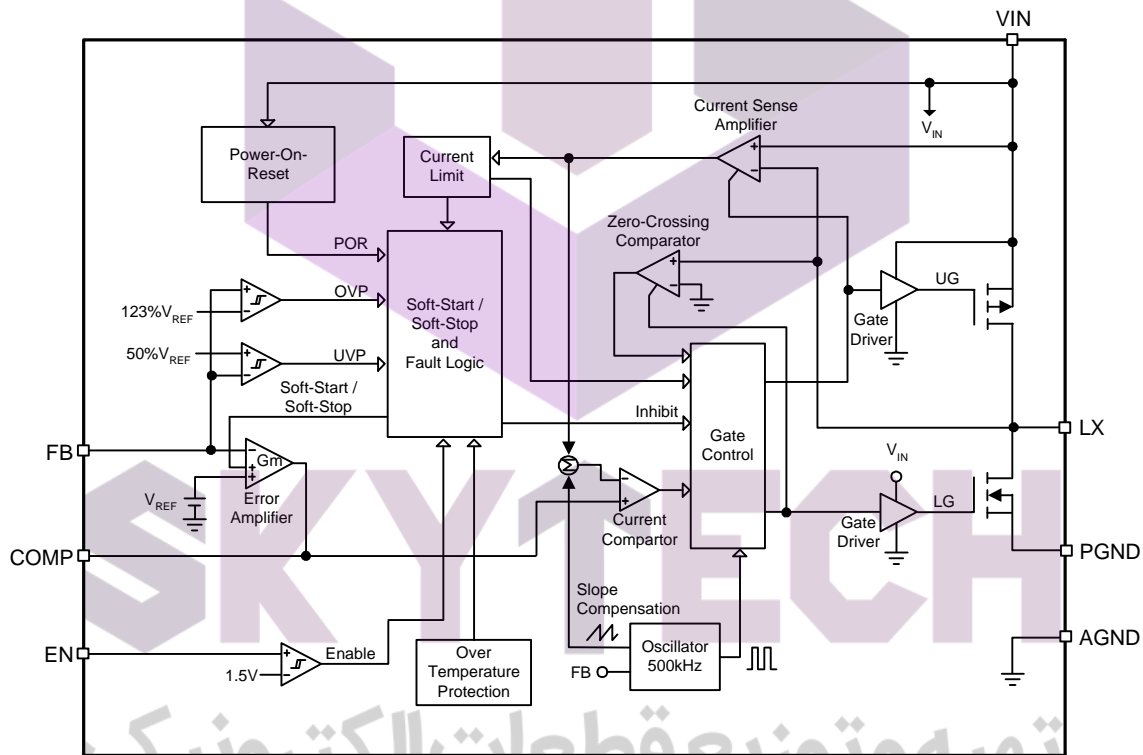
VIN

$V_{IN}$

Current Sense Amplifier

Power-On-Reset

Current Limit

Zero-Crossing Comparator

POR

123%$V_{REF}$

OVP

Soft-Start / Soft-Stop and Fault Logic

50%$V_{REF}$

UVP

UG

Gate Driver

Soft-Start / Soft-Stop

Inhibit

Gate Control

LX

FB

Gm

$V_{IN}$

$V_{REF}$

Error Amplifier

LG

Gate Driver

Current Compartor

COMP

PGND

Slope Compensation

EN

Enable

1.5V

Over Temperature Protection

Oscillator 500kHz

FB

AGND

SKYTECH